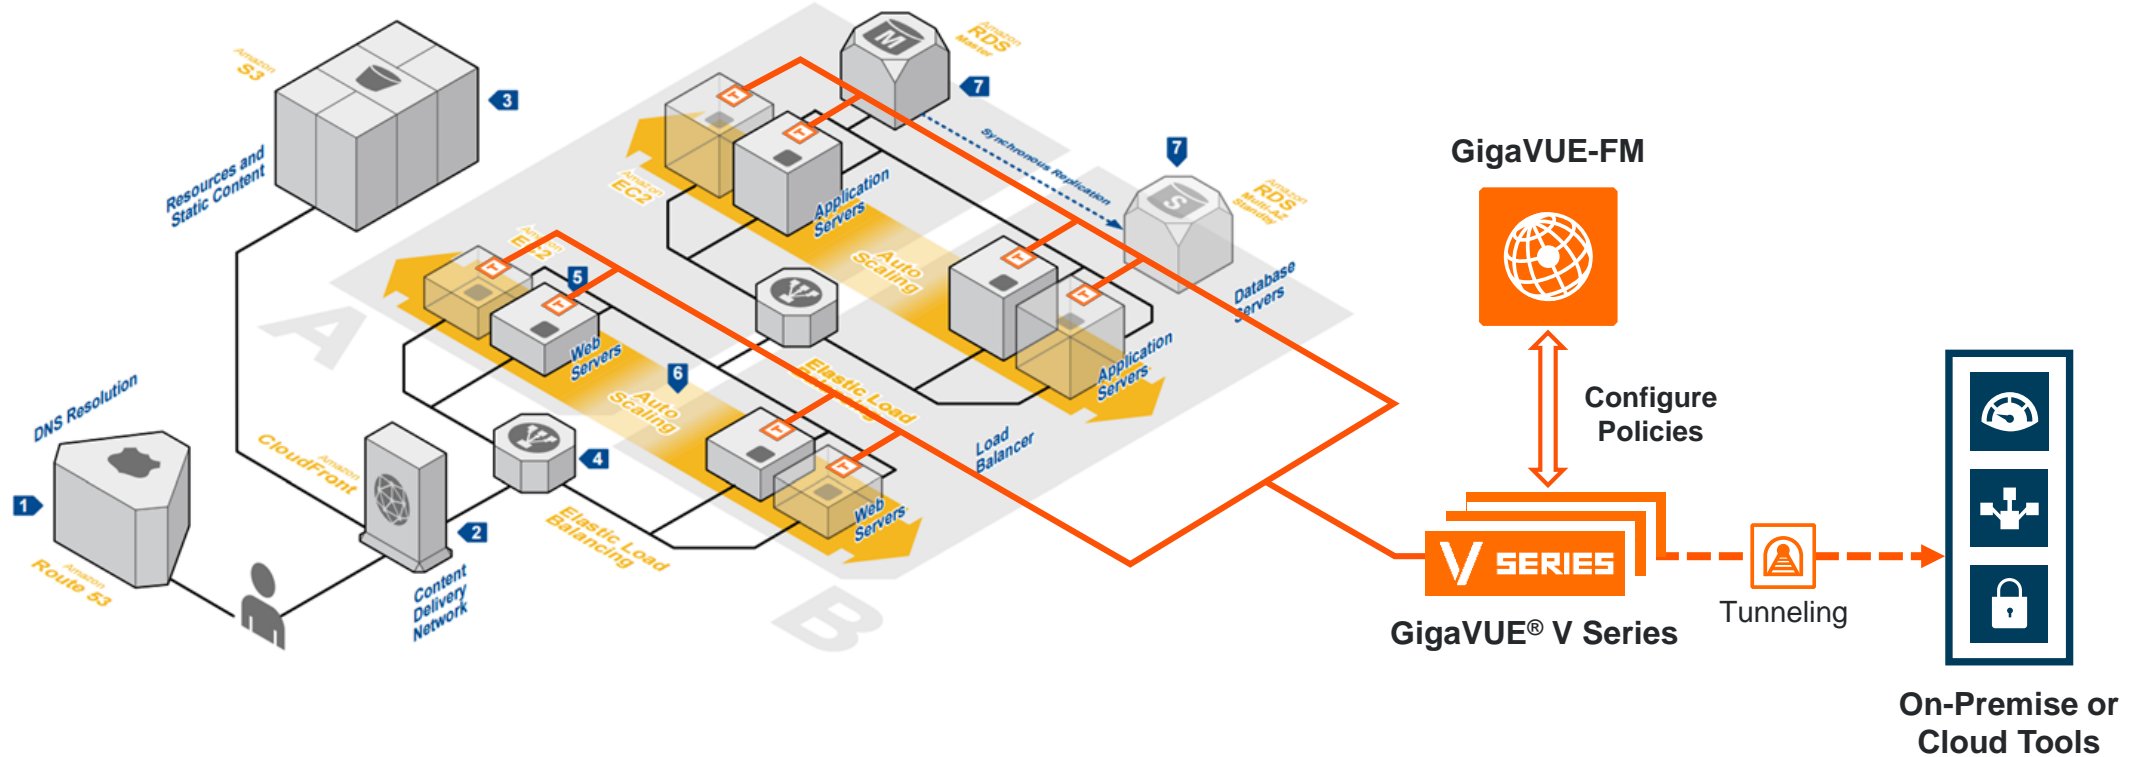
Amazon S3

Resources and Static Content

3

Amazon RDS Master

7

Synchronous Replication

7

Amazon RDS Multi-AZ Standby

Database Servers

Amazon EC2

Application Servers

Auto Scaling

Application Servers

Amazon EC2

5

Web Servers

A

6

Auto Scaling

Elastic Load Balancing

Load Balancer

DNS Resolution

Amazon CloudFront

4

Web Servers

1

Amazon Route 53

2

Content Delivery Network

Elastic Load Balancing

B

GigaVUE-FM

Configure Policies

V SERIES

GigaVUE® V Series

Tunneling

On-Premise or Cloud Tools